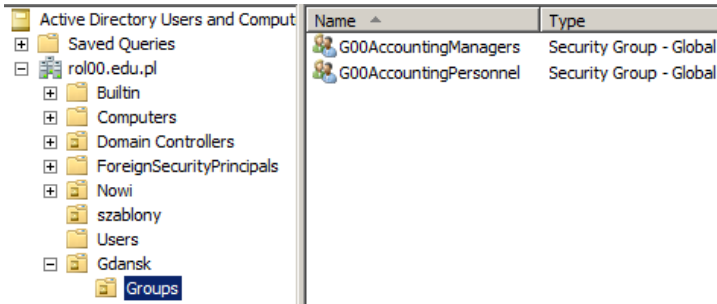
Active Directory Users and Comput
Saved Queries
rol00.edu.pl
Builtin
Computers
Domain Controllers
ForeignSecurityPrincipals
Nowi
szablony
Users
Gdansk
Groups

| Name | Type |
|---|---|
| G00AccountingManagers | Security Group - Global |
| G00AccountingPersonnel | Security Group - Global |